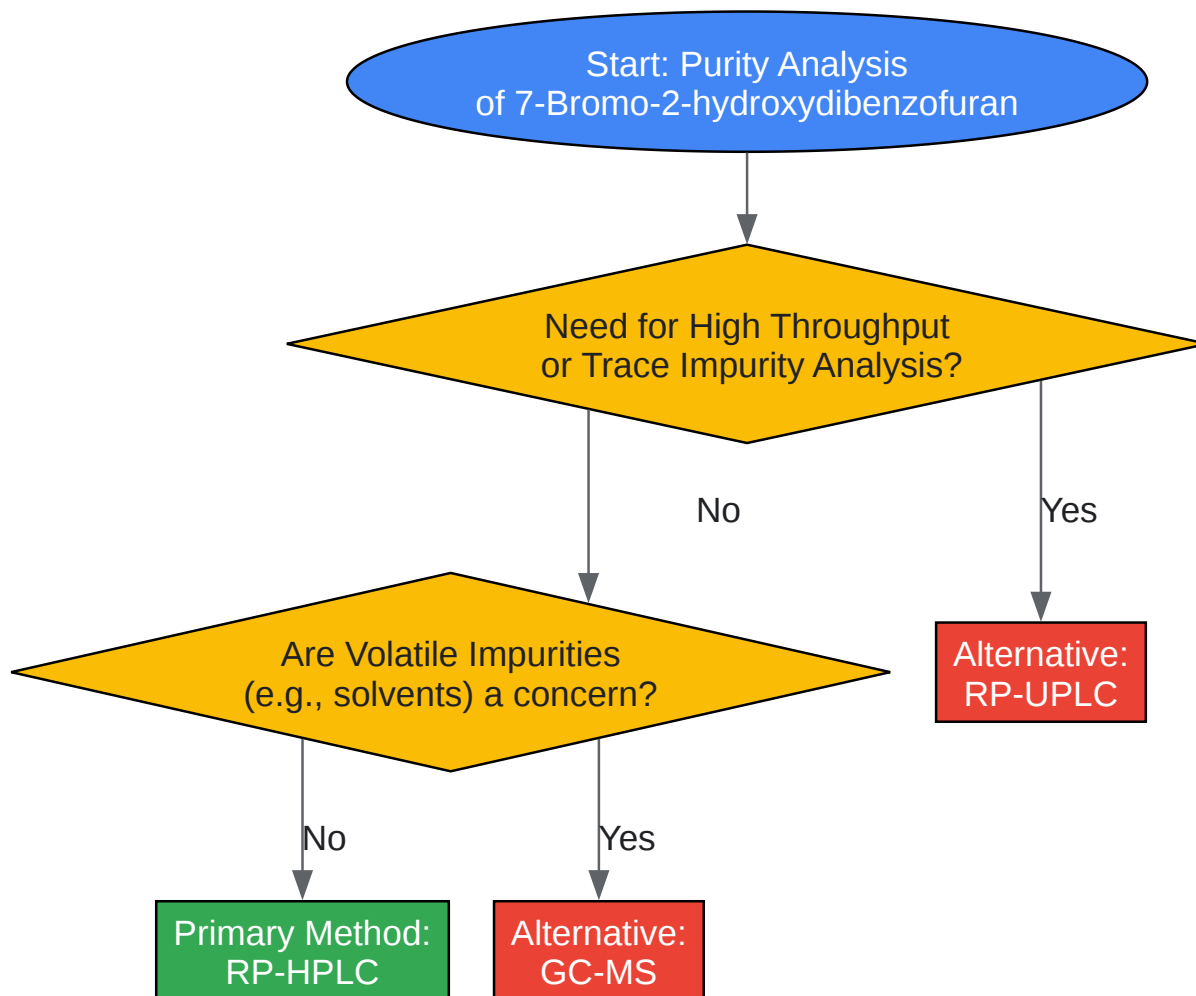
Start: Purity Analysis of 7-Bromo-2-hydroxydibenzofuran

Need for High Throughput or Trace Impurity Analysis?

No

Yes

Are Volatile Impurities (e.g., solvents) a concern?

Alternative: RP-UPLC

No

Yes

Primary Method: RP-HPLC

Alternative: GC-MS